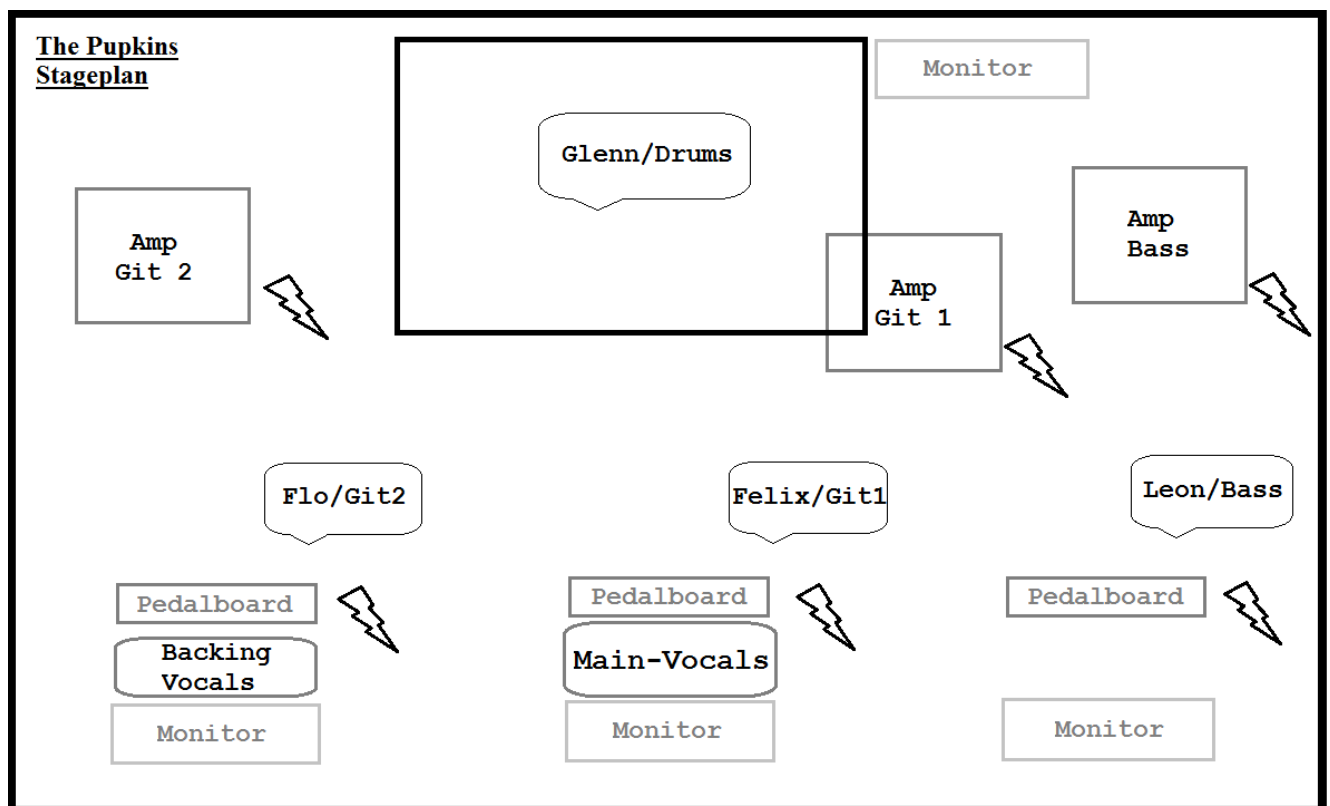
The Pupkins
Stageplan

Monitor

Glenn/Drums

Amp
Git 2

Amp
Bass

Amp
Git 1

Flo/Git2

Felix/Git1

Leon/Bass

Pedalboard

Pedalboard

Pedalboard

Backing
Vocals

Main-Vocals

Monitor

Monitor

Monitor